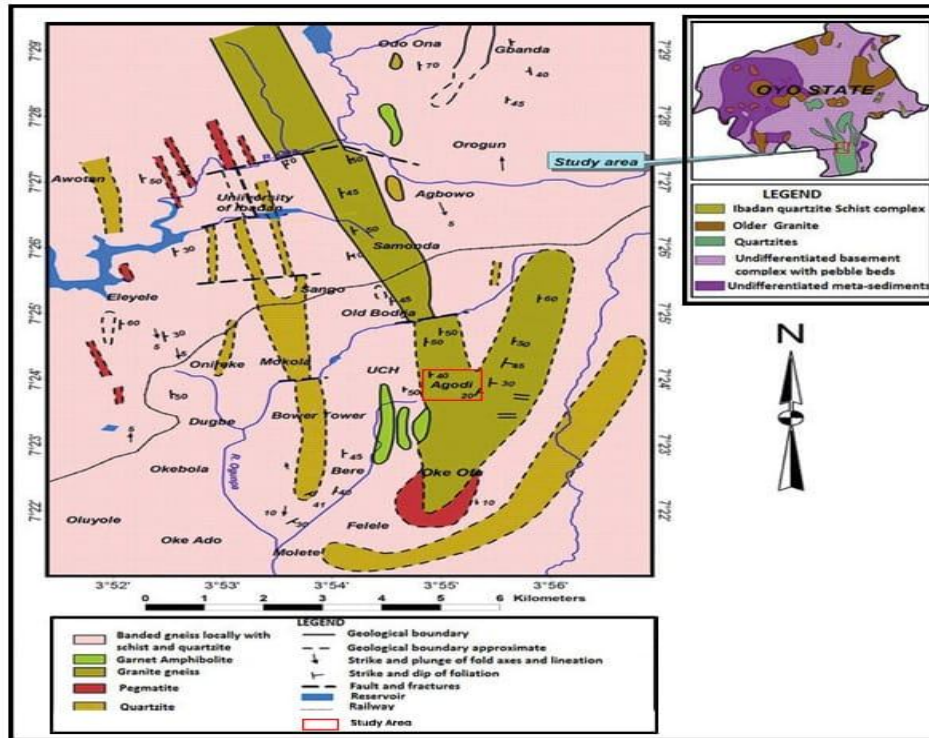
7°29'
7°28'
7°27'
7°26'
7°25'
7°24'
7°23'
7°22'

Odo Ona
Gbanda
70
40
45
Orogun
Awotan
50
30
70
50
University of Ibadan
45
Agbowo
5
30
50
Samonda
Eleyele
Sango
60
Old Bodija
45
60
60
30
5
50
50
Onireke
Mokola
UCH
45
40
Agodi
30
50
20
50
Dugbe
Bower Tower
5
Okebola
R. Ogunpa
45
Bere
Oke Ofa
40
10
41
10
30
Felele
Oluyole
Oke Ado
Molete

3°52'
3°53'
3°54'
3°55'
3°56'
0 1 2 3 4 5 6 Kilometers

OYO STATE
Study area

LEGEND
Ibadan quartzite Schist complex
Older Granite
Quartzites
Undifferentiated basement complex with pebble beds
Undifferentiated meta-sediments

N

LEGEND
Banded gneiss locally with schist and quartzite
Garnet Amphibolite
Granite gneiss
Pegmatite
Quartzite
Geological boundary
Geological boundary approximate
Strike and plunge of fold axes and lineation
Strike and dip of foliation
Fault and fractures
Reservoir
Railway
Study Area